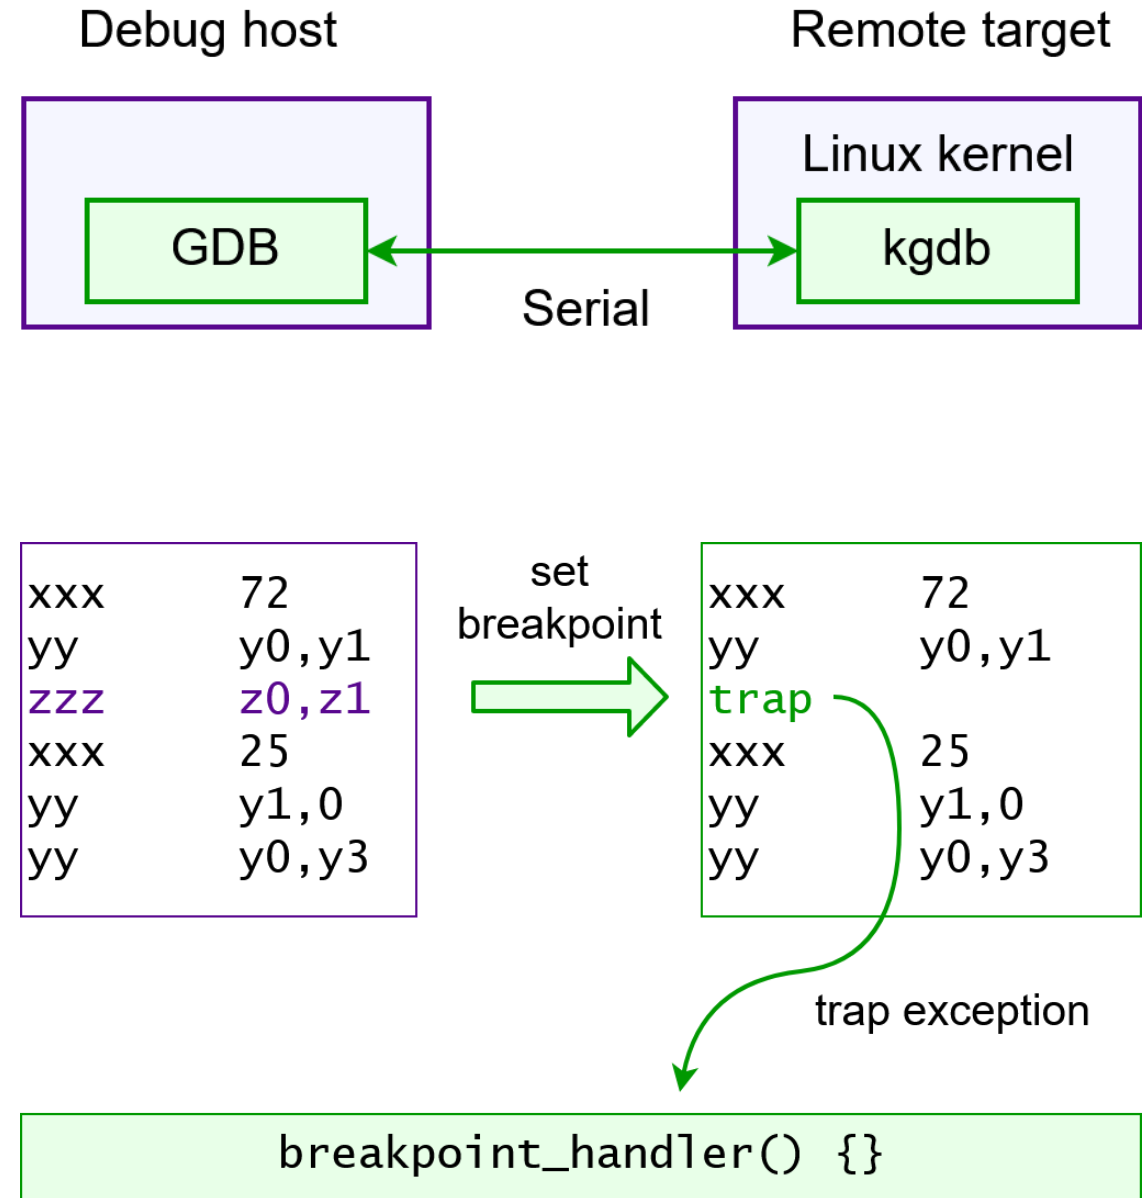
Debug host

Remote target

GDB

Linux kernel

kgdb

Serial

xxx 72
yy y0,y1
zzz z0,z1
xxx 25
yy y1,0
yy y0,y3

set breakpoint

xxx 72
yy y0,y1
trap
xxx 25
yy y1,0
yy y0,y3

trap exception

breakpoint_handler() {}